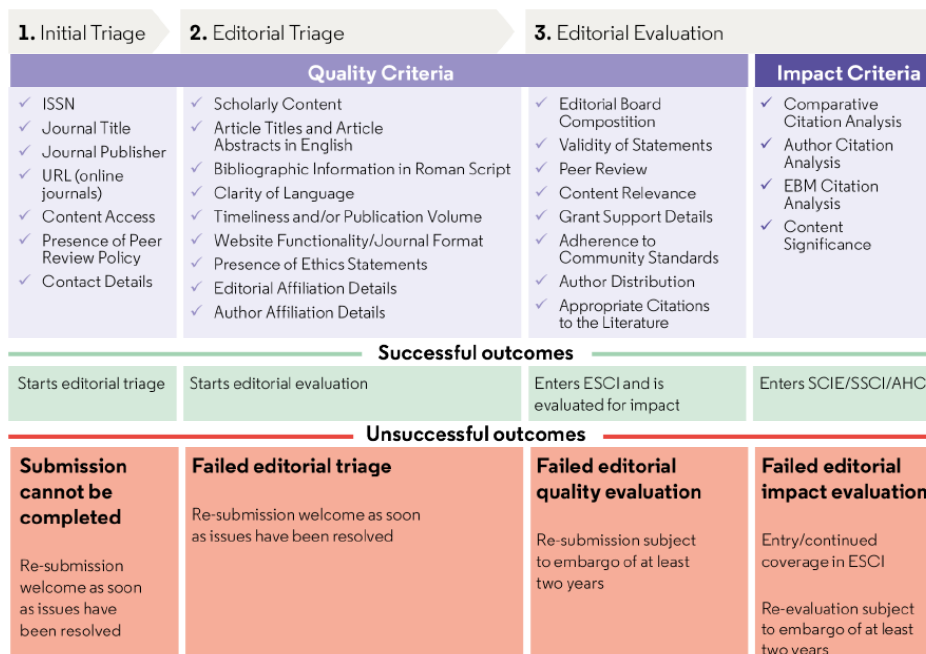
**1.** Initial Triage

**2.** Editorial Triage

**3.** Editorial Evaluation

Quality Criteria

Impact Criteria

✓ ISSN
✓ Journal Title
✓ Journal Publisher
✓ URL (online journals)
✓ Content Access
✓ Presence of Peer Review Policy
✓ Contact Details

✓ Scholarly Content
✓ Article Titles and Article Abstracts in English
✓ Bibliographic Information in Roman Script
✓ Clarity of Language
✓ Timeliness and/or Publication Volume
✓ Website Functionality/Journal Format
✓ Presence of Ethics Statements
✓ Editorial Affiliation Details
✓ Author Affiliation Details

✓ Editorial Board Compostition
✓ Validity of Statements
✓ Peer Review
✓ Content Relevance
✓ Grant Support Details
✓ Adherence to Community Standards
✓ Author Distribution
✓ Appropriate Citations to the Literature

✓ Comparative Citation Analysis
✓ Author Citation Analysis
✓ EBM Citation Analysis
✓ Content Significance

Successful outcomes

Starts editorial triage

Starts editorial evaluation

Enters ESCI and is evaluated for impact

Enters SCIE/SSCI/AHC

Unsuccessful outcomes

**Submission cannot be completed**

Re-submission welcome as soon as issues have been resolved

**Failed editorial triage**

Re-submission welcome as soon as issues have been resolved

**Failed editorial quality evaluation**

Re-submission subject to embargo of at least two years

**Failed editorial impact evaluation**

Entry/continued coverage in ESCI

Re-evaluation subject to embargo of at least two years